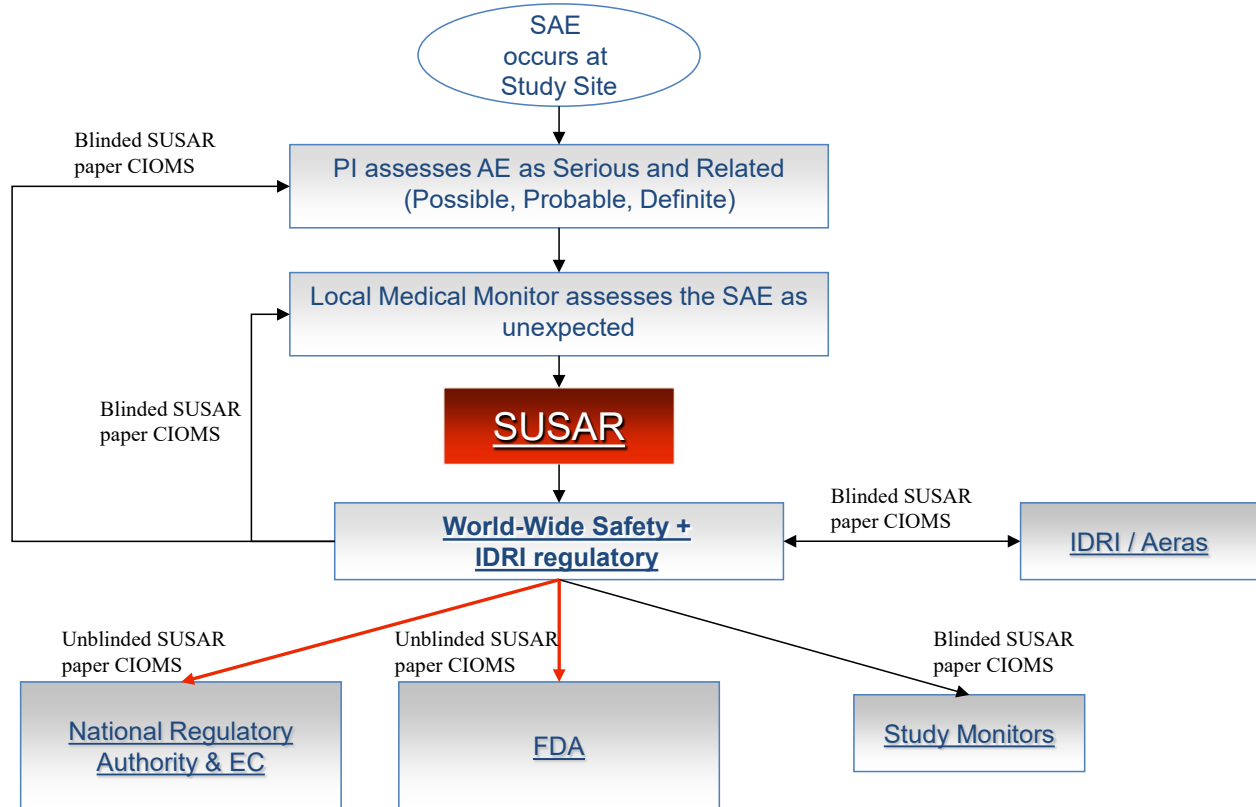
SAE occurs at Study Site

Blinded SUSAR paper CIOMS

PI assesses AE as Serious and Related (Possible, Probable, Definite)

Local Medical Monitor assesses the SAE as unexpected

Blinded SUSAR paper CIOMS

SUSAR

World-Wide Safety + IDRI regulatory

Blinded SUSAR paper CIOMS

IDRI / Aeras

Unblinded SUSAR paper CIOMS

Unblinded SUSAR paper CIOMS

Blinded SUSAR paper CIOMS

National Regulatory Authority & EC

FDA

Study Monitors